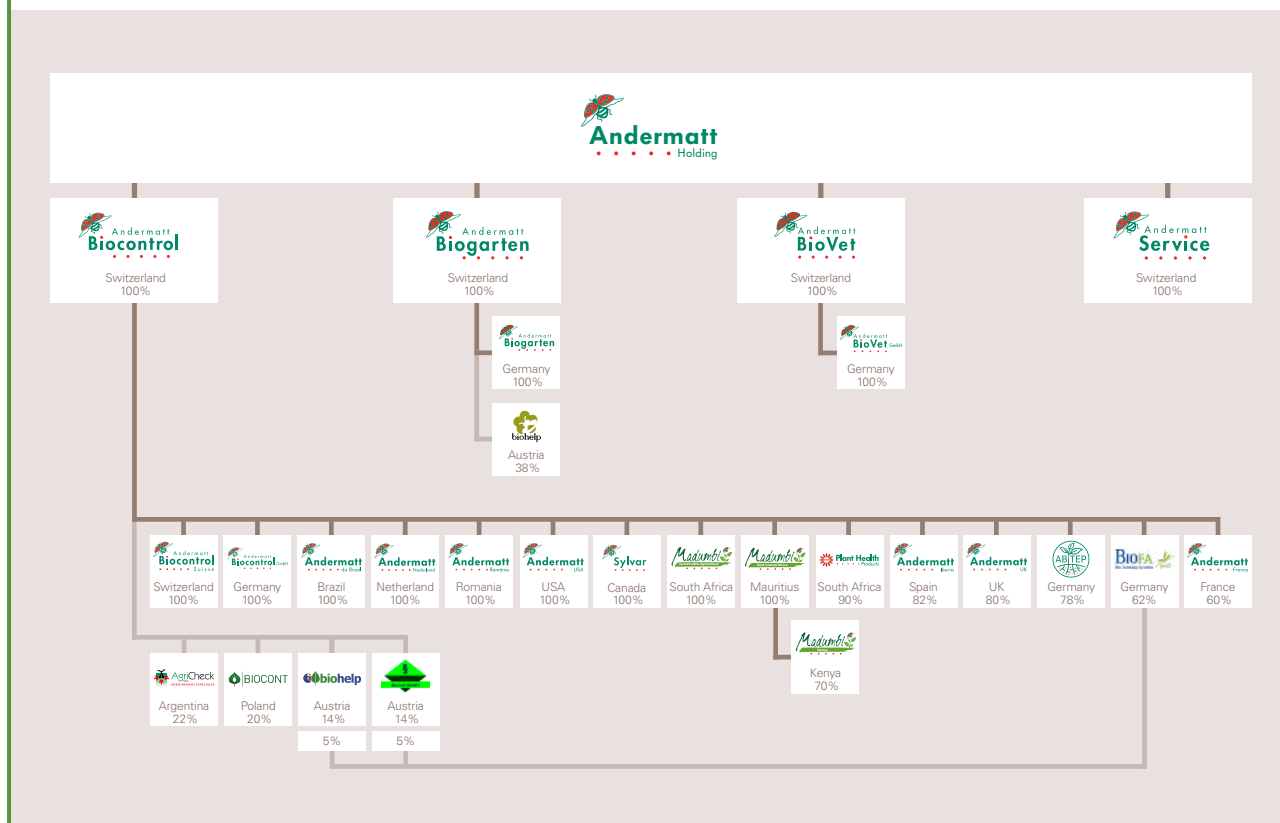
Andermatt
Holding

Andermatt
Biocontrol
Switzerland
100%

Andermatt
Biogarten
Switzerland
100%

Andermatt
BioVet
Switzerland
100%

Andermatt
Service
Switzerland
100%

Andermatt
Biogarten
Germany
100%

biohelp
Austria
38%

Andermatt
BioVet GmbH
Germany
100%

Andermatt
Biocontrol Suisse
Switzerland
100%

Andermatt
Biocontrol GmbH
Germany
100%

Andermatt do Brasil
Brazil
100%

Andermatt Nederland
Netherland
100%

Andermatt Romania
Romania
100%

Andermatt USA
USA
100%

Sylvar
Canada
100%

Madumbi
South Africa
100%

Madumbi
Mauritius
100%

Plant Health Products
South Africa
90%

Andermatt Iberia
Spain
82%

Andermatt UK
UK
80%

ABITEP
Germany
78%

BIOFA
Germany
62%

Andermatt France
France
60%

Madumbi
Kenya
70%

AgriCheck
Argentina
22%

BIOCONT
Poland
20%

biohelp
Austria
14%
5%

Austria
14%
5%